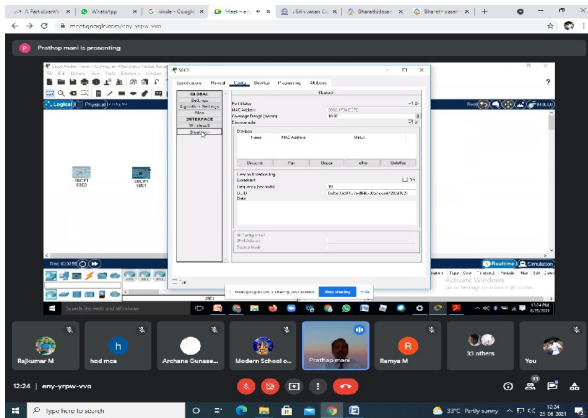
meet.google.com/emy-yrpw-vvo

Prathap mani is presenting

Logical | Physical

SW0

GLOBAL
Settings
Algorithm Settings
Files
INTERFACE
VLAN1
Switching

Port Status
MAC Address
Port Security
Ports

Name MAC Address Status

Learning / Forwarding

meet.google.com is sharing your screen. Stop sharing Hide

Realtime Simulation

Activate Windows
Go to Settings to activate Windows.

Rajkumar M
hod mca
Archana Gunase...
Modern School o...
Prathap mani
Ramya M
33 others
You

12:24 | emy-yrpw-vvo

Type here to search

33°C Partly sunny
12:24
25-04-2021